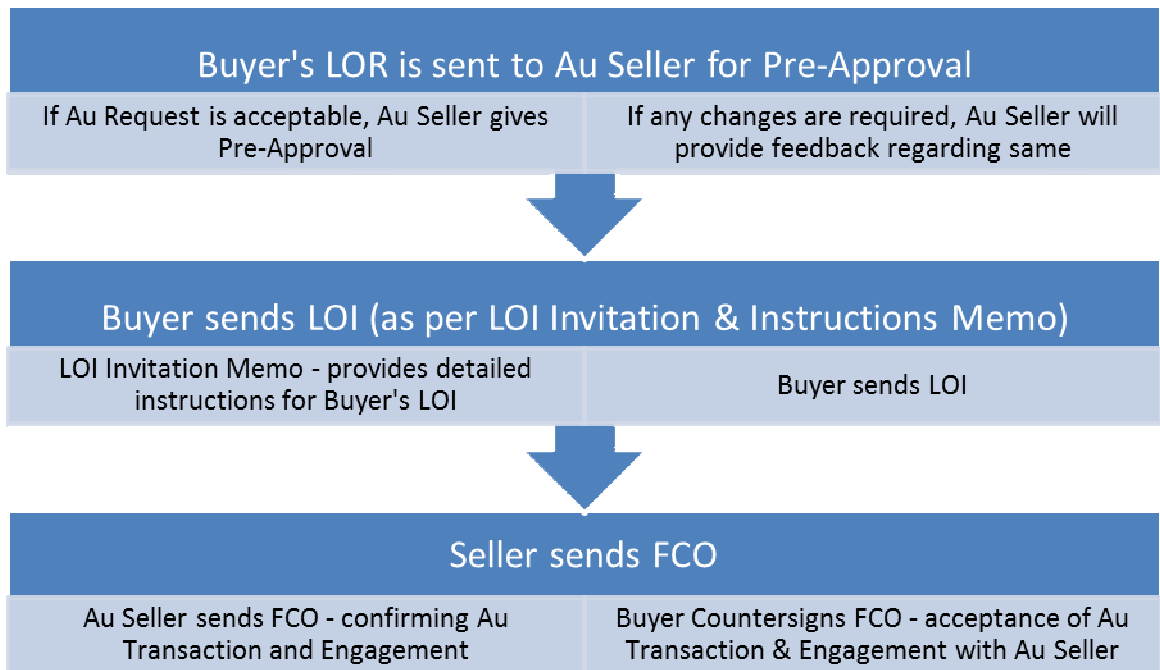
Buyer's LOR is sent to Au Seller for Pre-Approval

If Au Request is acceptable, Au Seller gives Pre-Approval

If any changes are required, Au Seller will provide feedback regarding same

Buyer sends LOI (as per LOI Invitation & Instructions Memo)

LOI Invitation Memo - provides detailed instructions for Buyer's LOI

Buyer sends LOI

Seller sends FCO

Au Seller sends FCO - confirming Au Transaction and Engagement

Buyer Countersigns FCO - acceptance of Au Transaction & Engagement with Au Seller